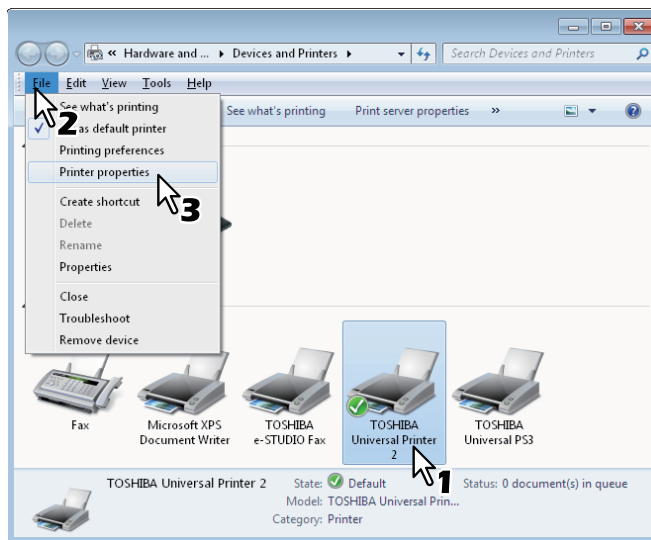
« Hardware and ... ▸ Devices and Printers ▸

Search Devices and Printers

File Edit View Tools Help

See what's printing
as default printer
Printing preferences
Printer properties
Create shortcut
Delete
Rename
Properties
Close
Troubleshoot
Remove device

2
3

See what's printing Print server properties »

Fax

Microsoft XPS Document Writer

TOSHIBA e-STUDIO Fax

TOSHIBA Universal Printer 2

TOSHIBA Universal PS3

1

TOSHIBA Universal Printer 2 State: Default Status: 0 document(s) in queue
Model: TOSHIBA Universal Prin...
Category: Printer